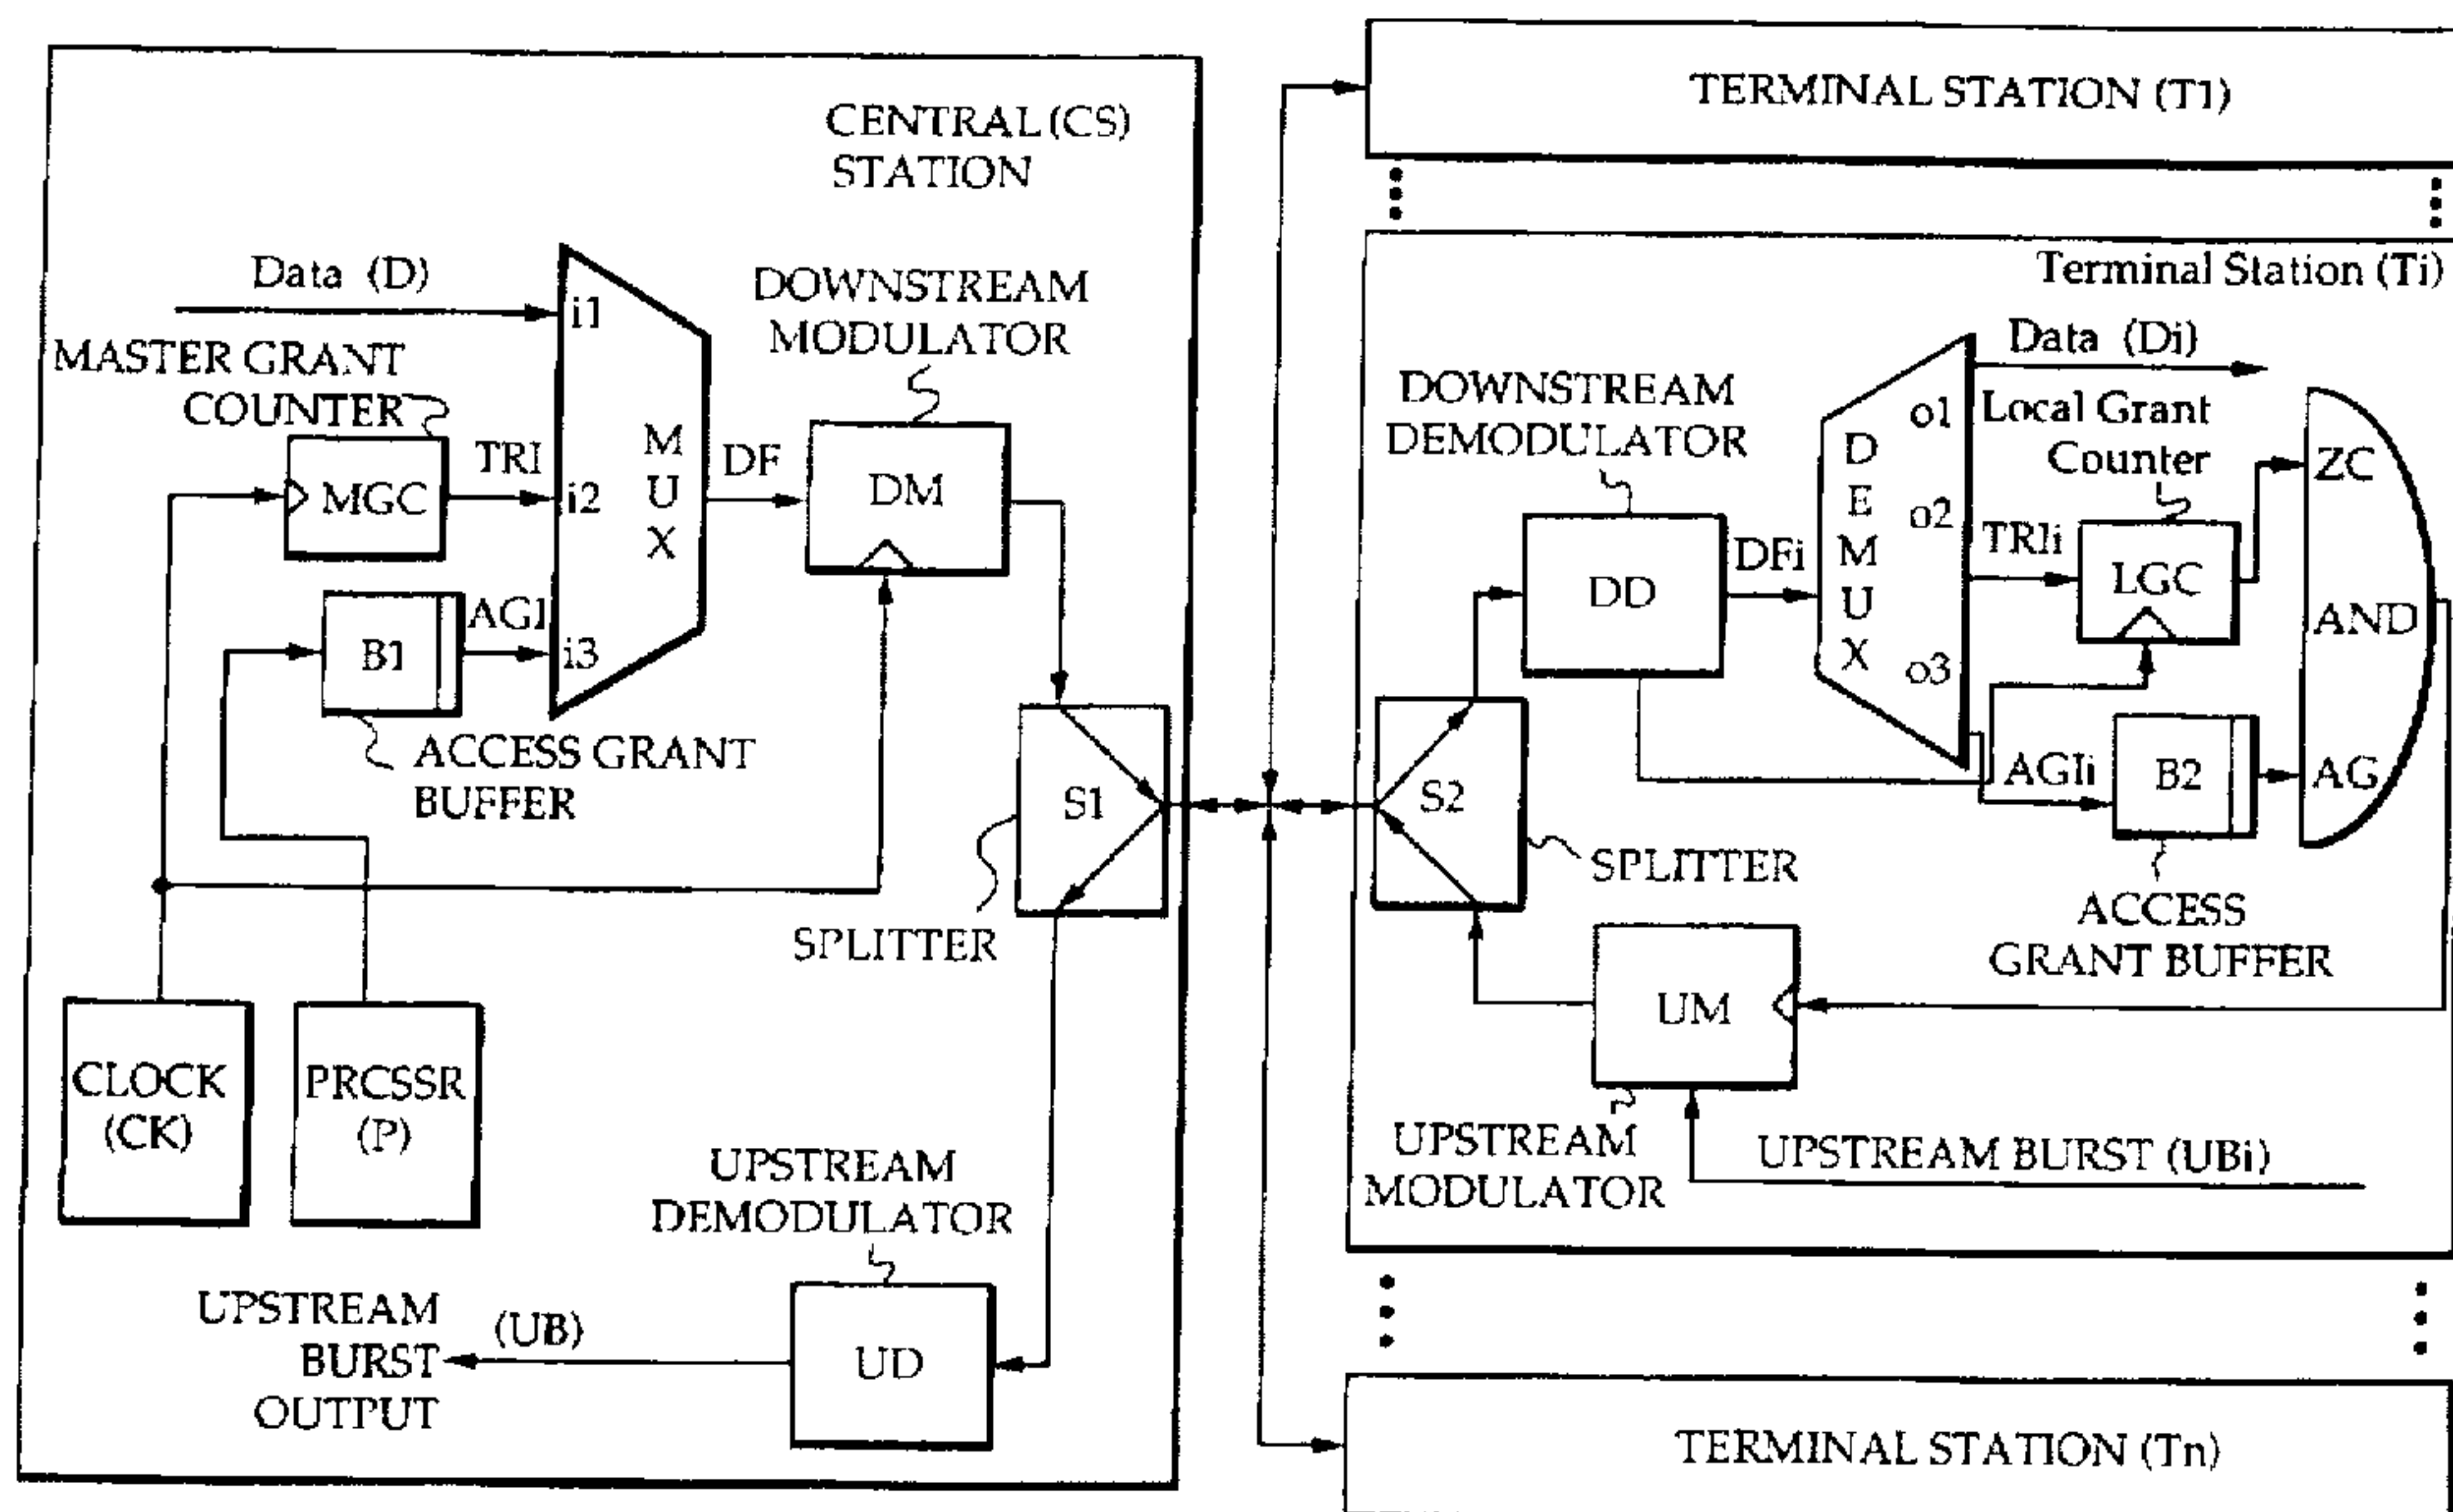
CENTRAL (CS) STATION

Data (D)

MASTER GRANT COUNTER

i1

TRI

i2

MGC

M U X

DF

DOWNSTREAM MODULATOR

DM

B1

AGI

i3

ACCESS GRANT BUFFER

S1

SPLITTER

CLOCK (CK)

PRCSSR (P)

UPSTREAM DEMODULATOR

UPSTREAM BURST OUTPUT

(UB)

UD

TERMINAL STATION (T1)

Terminal Station (Ti)

Data (Di)

DOWNSTREAM DEMODULATOR

D E M U X

o1

o2

o3

Local Grant Counter

ZC

DD

DFi

TRIi

LGC

AND

AGIi

B2

AG

S2

SPLITTER

ACCESS GRANT BUFFER

UM

UPSTREAM MODULATOR

UPSTREAM BURST (UBi)

TERMINAL STATION (Tn)